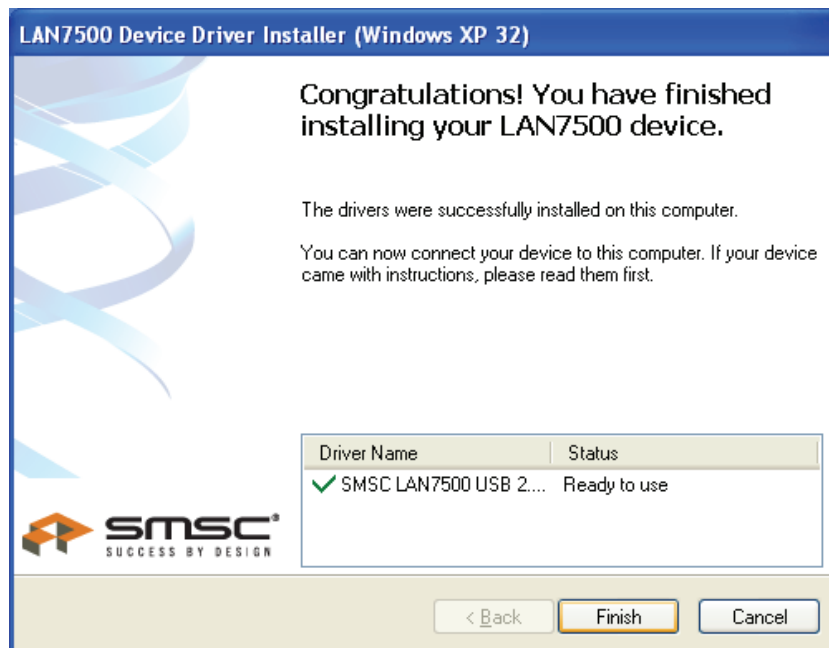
LAN7500 Device Driver Installer (Windows XP 32)

Congratulations! You have finished installing your LAN7500 device.

The drivers were successfully installed on this computer.

You can now connect your device to this computer. If your device came with instructions, please read them first.

| Driver Name | Status |
|---|---|
| ✓ SMSC LAN7500 USB 2.... | Ready to use |

smsc®
SUCCESS BY DESIGN

< Back Finish Cancel